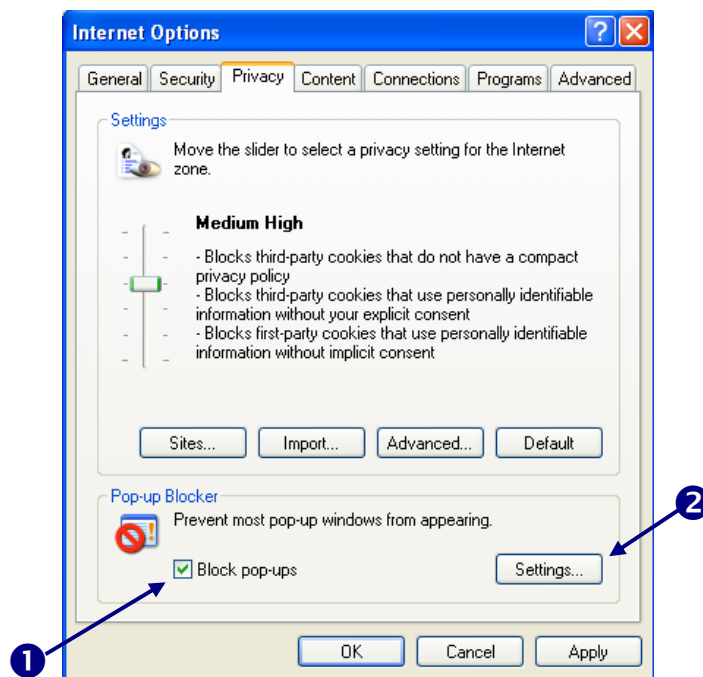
Internet Options

General | Security | Privacy | Content | Connections | Programs | Advanced

Settings

Move the slider to select a privacy setting for the Internet zone.

Medium High

- Blocks third-party cookies that do not have a compact privacy policy
- Blocks third-party cookies that use personally identifiable information without your explicit consent
- Blocks first-party cookies that use personally identifiable information without implicit consent

Sites... Import... Advanced... Default

Pop-up Blocker

Prevent most pop-up windows from appearing.

Block pop-ups

Settings...

2

1

OK Cancel Apply